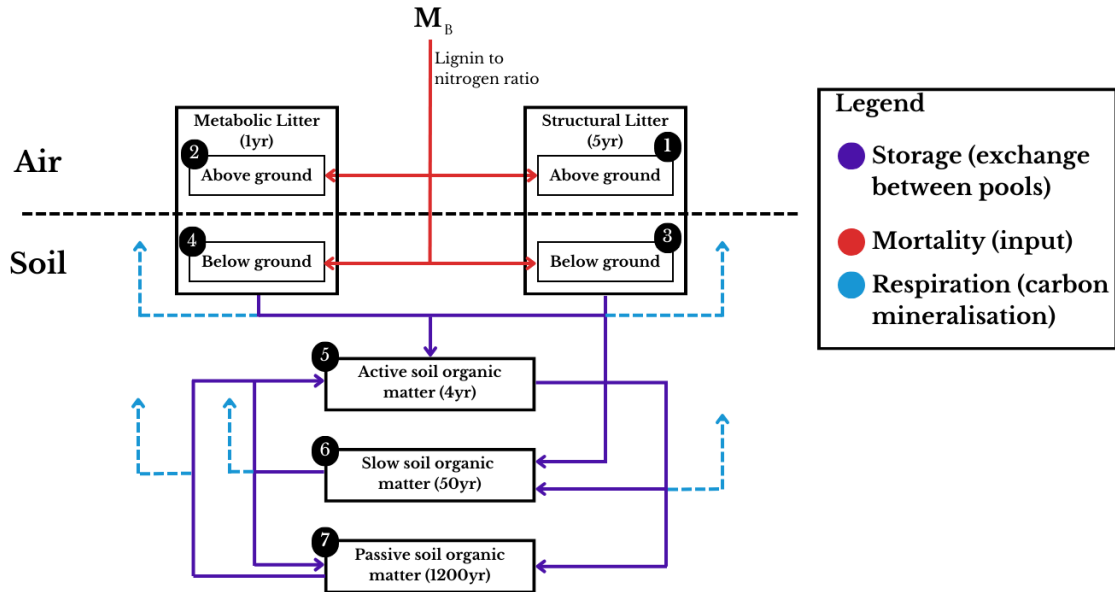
$M_B$

Lignin to nitrogen ratio

Metabolic Litter (1yr)

2 Above ground

4 Below ground

Structural Litter (5yr)

1 Above ground

3 Below ground

Air

Soil

Legend

Storage (exchange between pools)

Mortality (input)

Respiration (carbon mineralisation)

5 Active soil organic matter (4yr)

6 Slow soil organic matter (50yr)

7 Passive soil organic matter (1200yr)